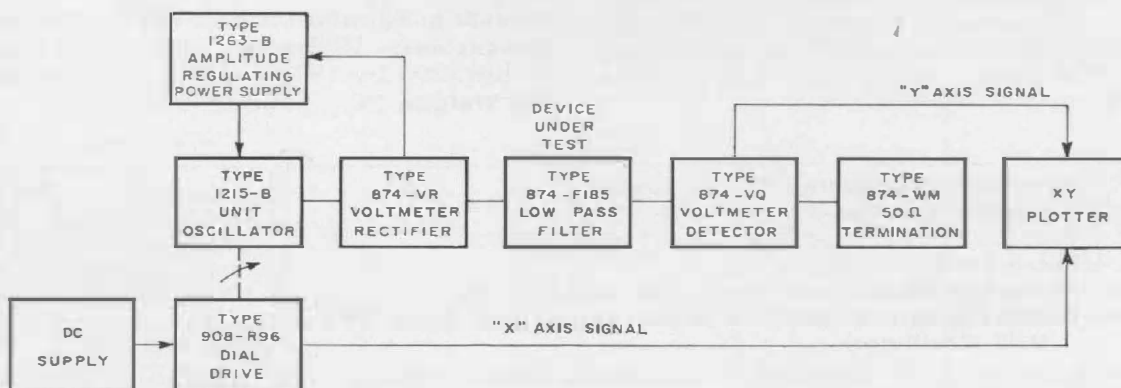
TYPE 1263-B AMPLITUDE REGULATING POWER SUPPLY

DEVICE UNDER TEST

"Y" AXIS SIGNAL

TYPE 1215-B UNIT OSCILLATOR

TYPE 874-VR VOLTMETER RECTIFIER

TYPE 874-F185 LOW PASS FILTER

TYPE 874-VQ VOLTMETER DETECTOR

TYPE 874-WM 50 Ω TERMINATION

XY PLOTTER

DC SUPPLY

TYPE 908-R96 DIAL DRIVE

"X" AXIS SIGNAL